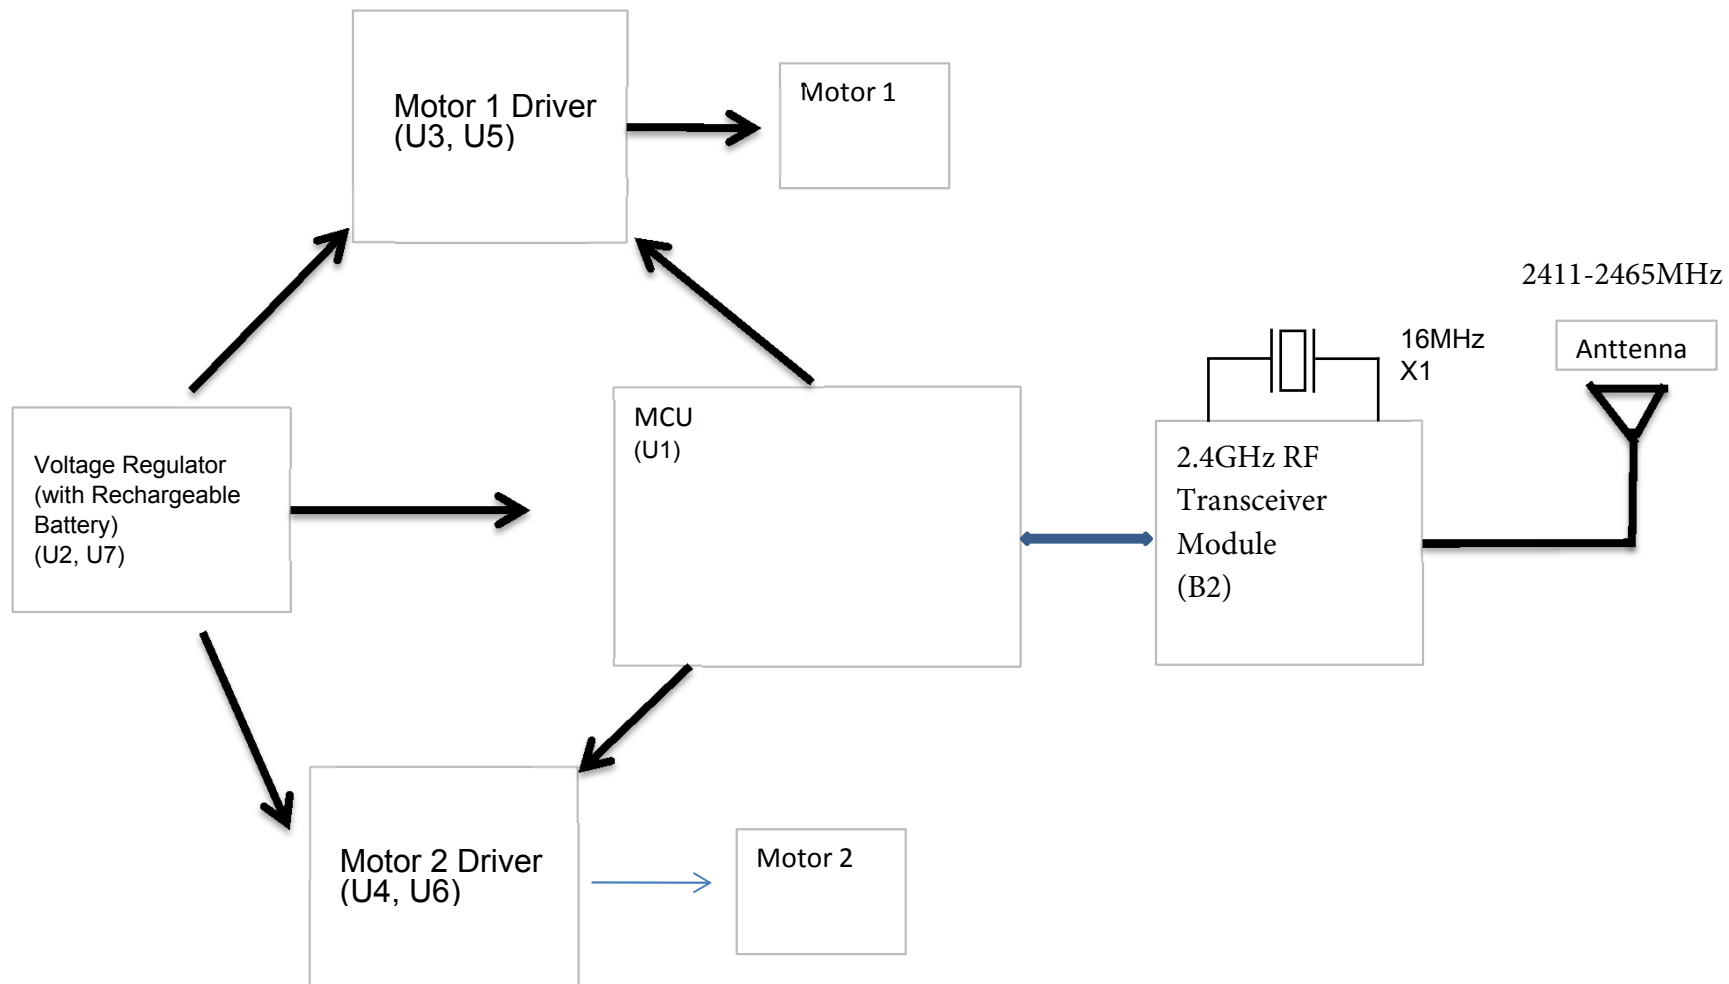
Motor 1 Driver
(U3, U5)

Motor 1

2411-2465MHz

16MHz
X1

Anttenna

Voltage Regulator
(with Rechargeable Battery)
(U2, U7)

MCU
(U1)

2.4GHz RF Transceiver Module
(B2)

Motor 2 Driver
(U4, U6)

Motor 2